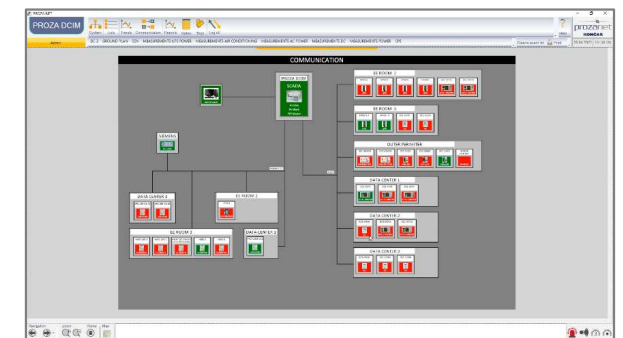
PROZA NET

PROZA DCIM

System Lists Trends Communication Reports Setup Help Log off

Alarm

DC 2 GROUND FLOOR ODV MEASUREMENTS SITE POWER MEASUREMENTS AIR CONDITIONING MEASUREMENTS AC POWER MEASUREMENTS DC MEASUREMENTS POWER CPC

prozanet

KONČAR

COMMUNICATION

PROZA DCIM

SCADA

SIEMENS

EE ROOM 1

EE ROOM 3

OUTER PERIMETER

DATA CENTER 1

DATA CENTER 2

DATA CENTER 3

DATA CENTER 4

EE ROOM 2

EE ROOM 4

DATA CENTER 5

Navigation Zoom Home Map

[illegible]